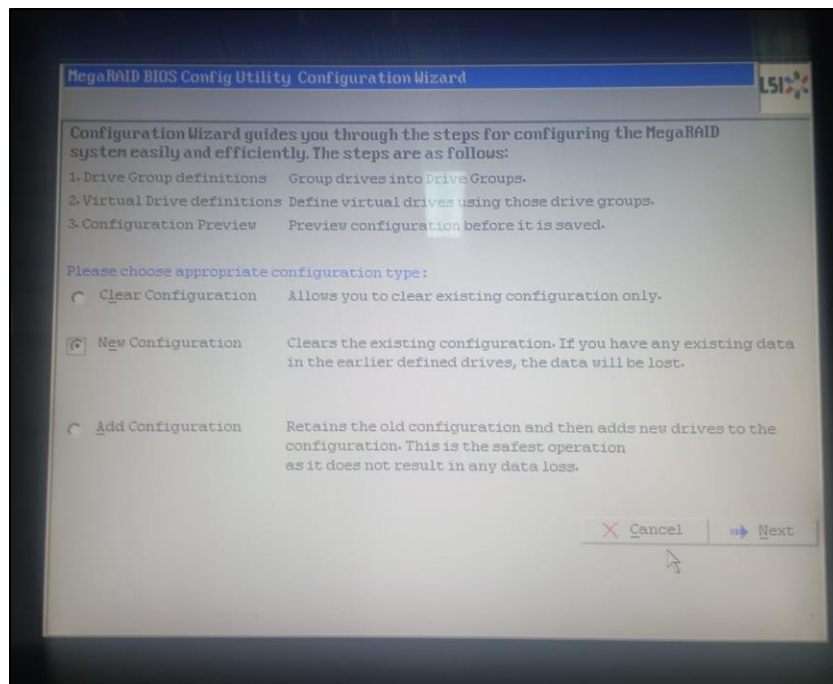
MegaRAID BIOS Config Utility Configuration Wizard

LSI

Configuration Wizard guides you through the steps for configuring the MegaRAID system easily and efficiently. The steps are as follows:

1. Drive Group definitions Group drives into Drive Groups.
2. Virtual Drive definitions Define virtual drives using those drive groups.
3. Configuration Preview Preview configuration before it is saved.

Please choose appropriate configuration type:

Clear Configuration Allows you to clear existing configuration only.

New Configuration Clears the existing configuration. If you have any existing data in the earlier defined drives, the data will be lost.

Add Configuration Retains the old configuration and then adds new drives to the configuration. This is the safest operation as it does not result in any data loss.

Cancel Next